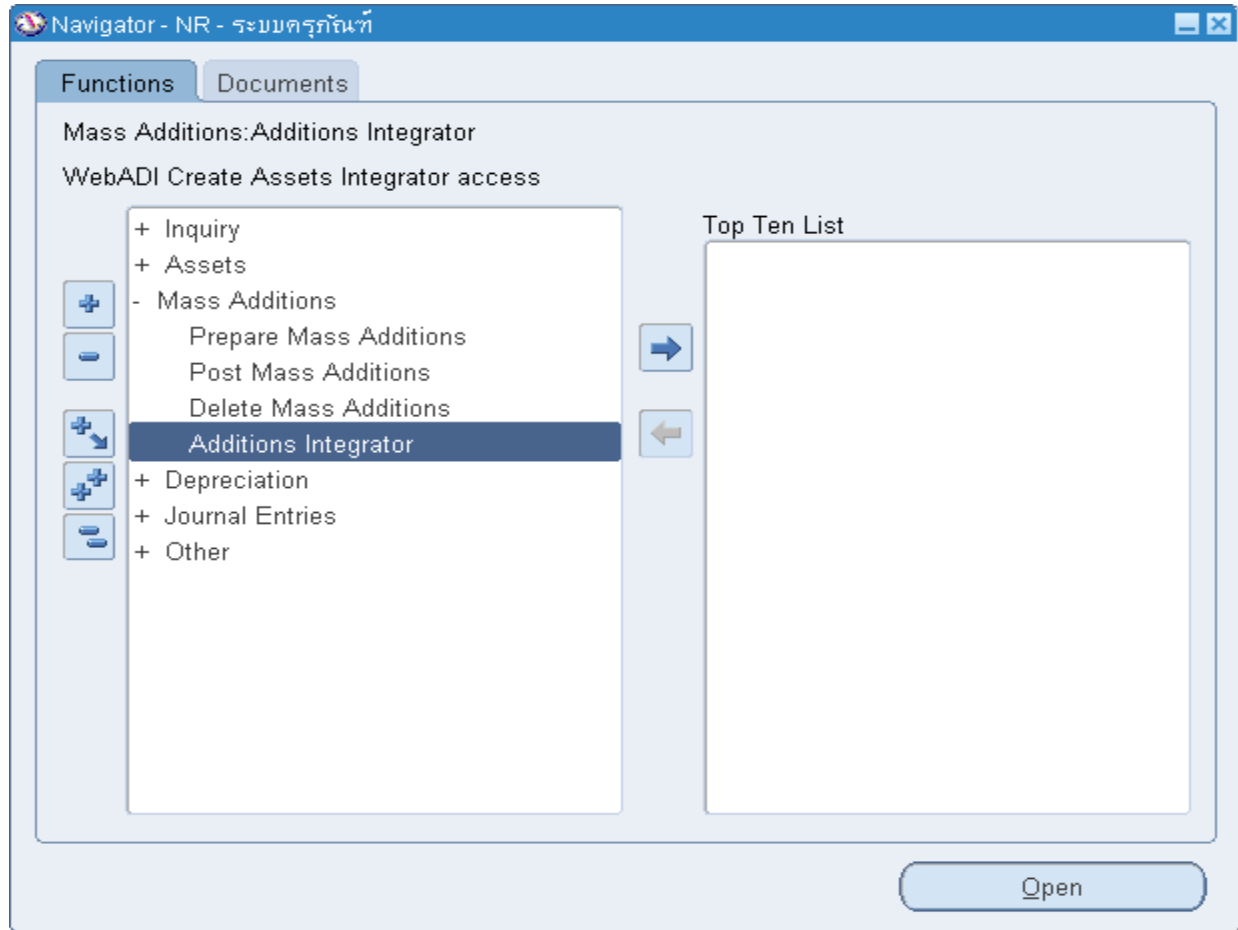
Navigator - NR - ระบบครุภัณฑ์

Functions
Documents

Mass Additions:Additions Integrator

WebADI Create Assets Integrator access

+ Inquiry
+ Assets
- Mass Additions
Prepare Mass Additions
Post Mass Additions
Delete Mass Additions
Additions Integrator
+ Depreciation
+ Journal Entries
+ Other

Top Ten List

Open